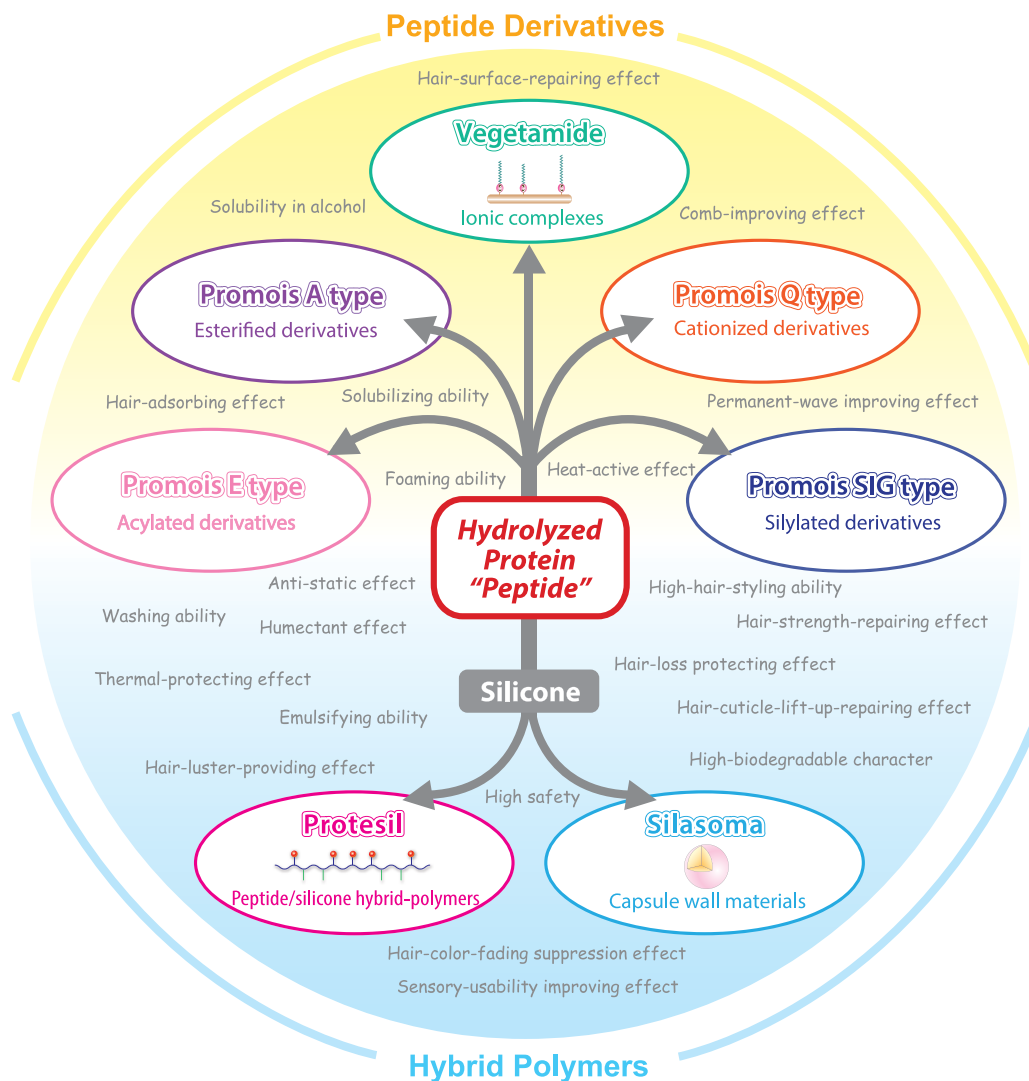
Peptide Derivatives

Hair-surface-repairing effect

Vegetamide
Ionic complexes

Solubility in alcohol

Comb-improving effect

Promois A type
Esterified derivatives

Promois Q type
Cationized derivatives

Hair-adsorbing effect

Solubilizing ability

Permanent-wave improving effect

Promois E type
Acylated derivatives

Foaming ability

Heat-active effect

Promois SIG type
Silylated derivatives

Hydrolyzed Protein “Peptide”

Anti-static effect

High-hair-styling ability

Washing ability

Humectant effect

Hair-strength-repairing effect

Hair-loss protecting effect

Thermal-protecting effect

Silicone

Emulsifying ability

Hair-cuticle-lift-up-repairing effect

High-biodegradable character

Hair-luster-providing effect

High safety

Protesil
Peptide/silicone hybrid-polymers

Silasoma
Capsule wall materials

Hair-color-fading suppression effect

Sensory-usability improving effect

Hybrid Polymers